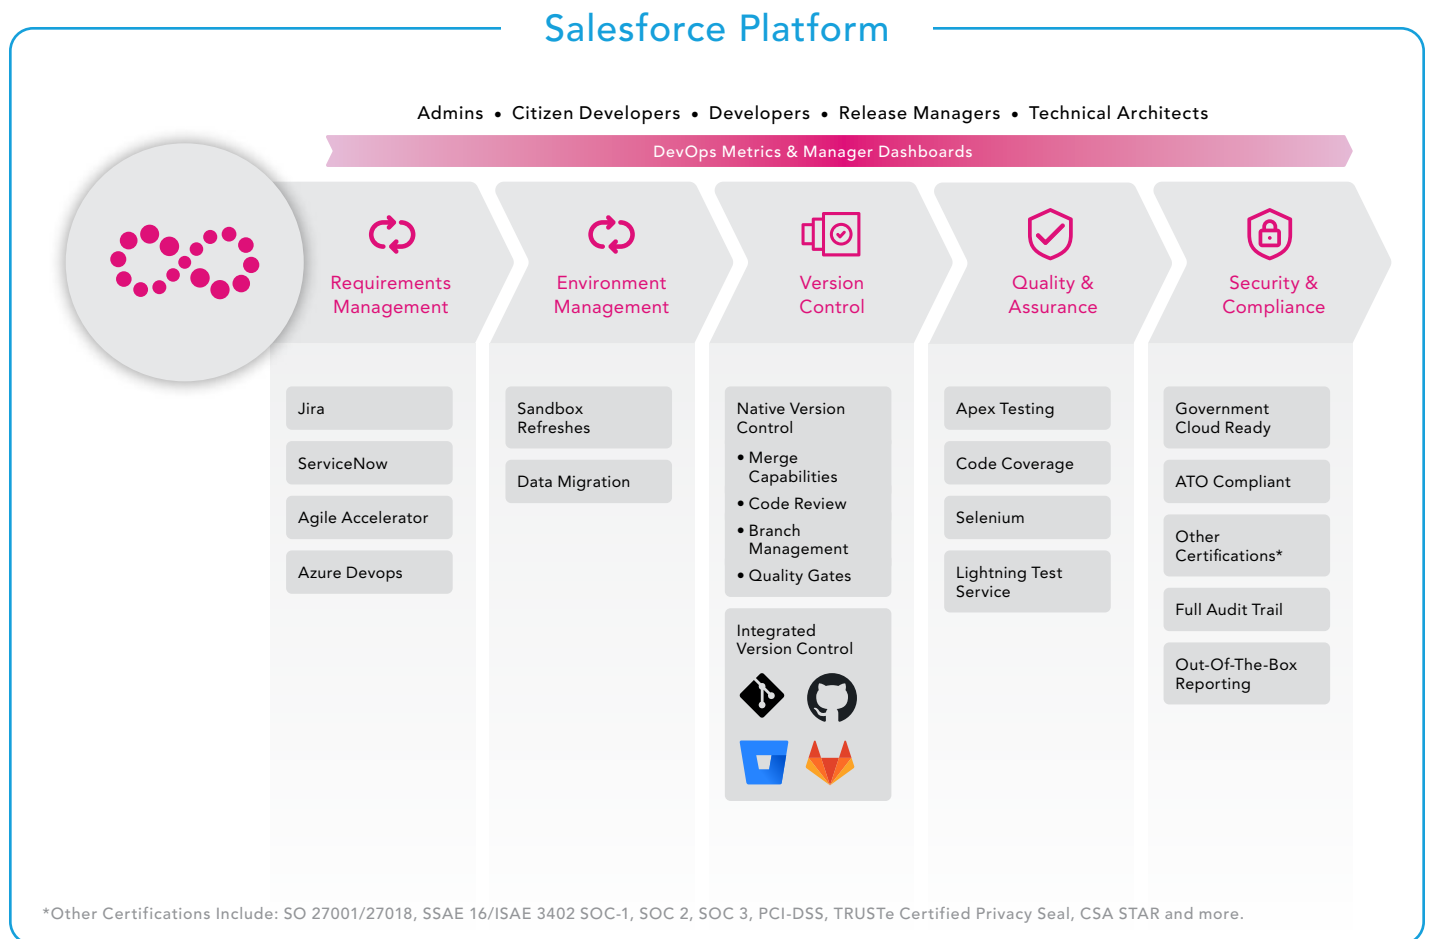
Salesforce Platform

Admins • Citizen Developers • Developers • Release Managers • Technical Architects

DevOps Metrics & Manager Dashboards

Requirements Management

Jira

ServiceNow

Agile Accelerator

Azure Devops

Environment Management

Sandbox Refreshes

Data Migration

Version Control

Native Version Control

• Merge Capabilities

• Code Review

• Branch Management

• Quality Gates

Integrated Version Control

Quality & Assurance

Apex Testing

Code Coverage

Selenium

Lightning Test Service

Security & Compliance

Government Cloud Ready

ATO Compliant

Other Certifications*

Full Audit Trail

Out-Of-The-Box Reporting

*Other Certifications Include: SO 27001/27018, SSAE 16/ISAE 3402 SOC-1, SOC 2, SOC 3, PCI-DSS, TRUSTe Certified Privacy Seal, CSA STAR and more.